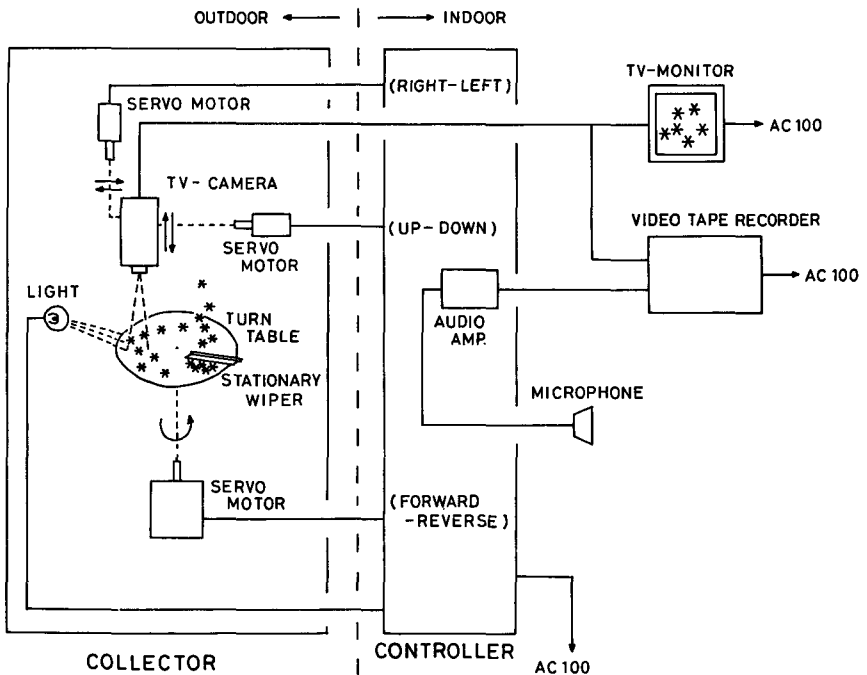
OUTDOOR INDOOR

SERVO MOTOR

(RIGHT-LEFT)

TV-MONITOR

AC 100

TV- CAMERA

SERVO MOTOR

(UP-DOWN)

VIDEO TAPE RECORDER

AC 100

LIGHT

TURN TABLE

AUDIO AMP.

STATIONARY WIPER

MICROPHONE

SERVO MOTOR

(FORWARD -REVERSE)

COLLECTOR

CONTROLLER

AC 100